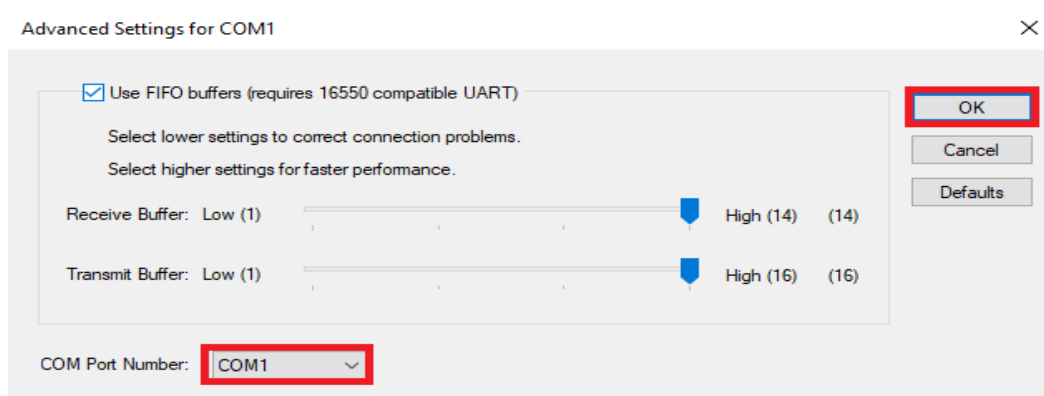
Advanced Settings for COM1

×

Use FIFO buffers (requires 16550 compatible UART)

Select lower settings to correct connection problems.

Select higher settings for faster performance.

Receive Buffer: Low (1) High (14) (14)

Transmit Buffer: Low (1) High (16) (16)

COM Port Number: COM1

OK

Cancel

Defaults